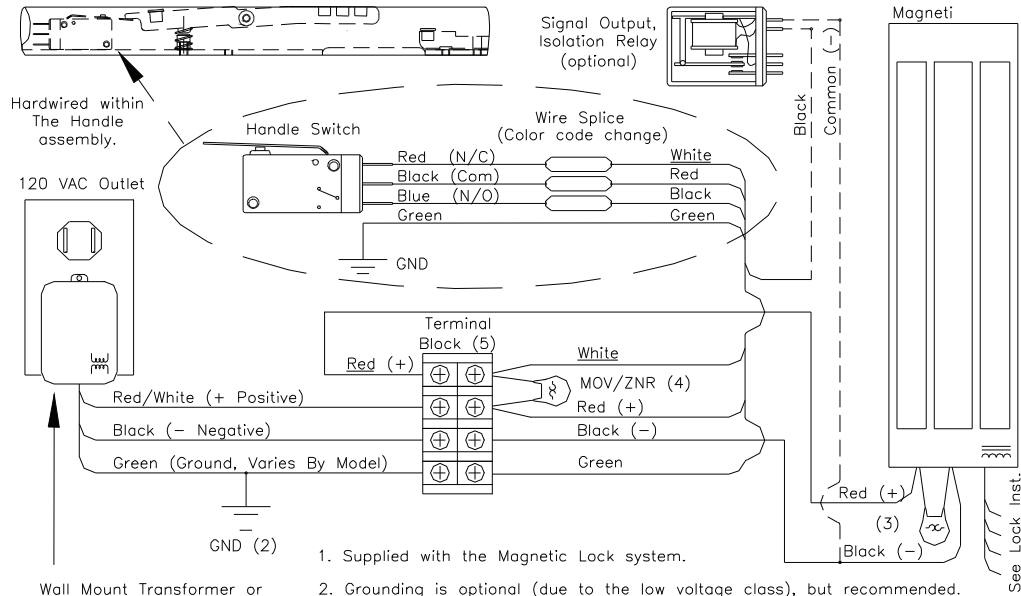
Hardwired within The Handle assembly.

Signal Output, Isolation Relay (optional)

Magneti

Black

Common (–)

Handle Switch

Wire Splice (Color code change)

Red (N/C)
Black (Com)
Blue (N/O)
Green

White
Red
Black
Green

GND

120 VAC Outlet

Terminal Block (5)

Red (+)

White

MOV/ZNR (4)

Red (+)

Red/White (+ Positive)

Black (– Negative)

Black (–)

Green (Ground, Varies By Model)

Green

GND (2)

Red (+)

(3)

Black (–)

See Lock Inst.

1. Supplied with the Magnetic Lock system.

Wall Mount Transformer or

2. Grounding is optional (due to the low voltage class), but recommended.